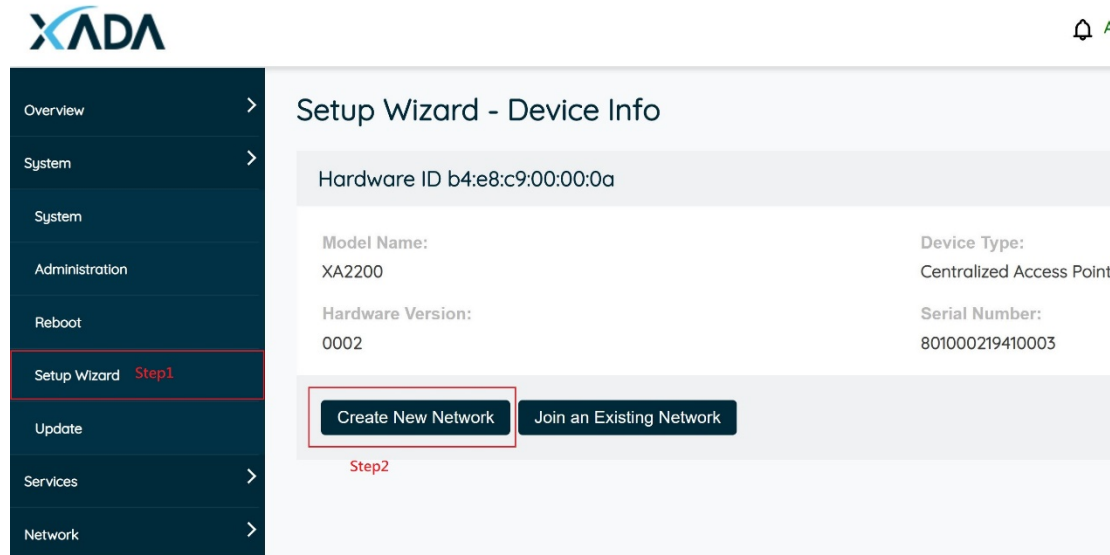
XADA

Overview
System
System
Administration
Reboot
Setup Wizard Step1
Update
Services
Network

Setup Wizard - Device Info

Hardware ID b4:e8:c9:00:00:0a

Model Name:
XA2200
Hardware Version:
0002

Device Type:
Centralized Access Point
Serial Number:
801000219410003

Create New Network
Join an Existing Network
Step2